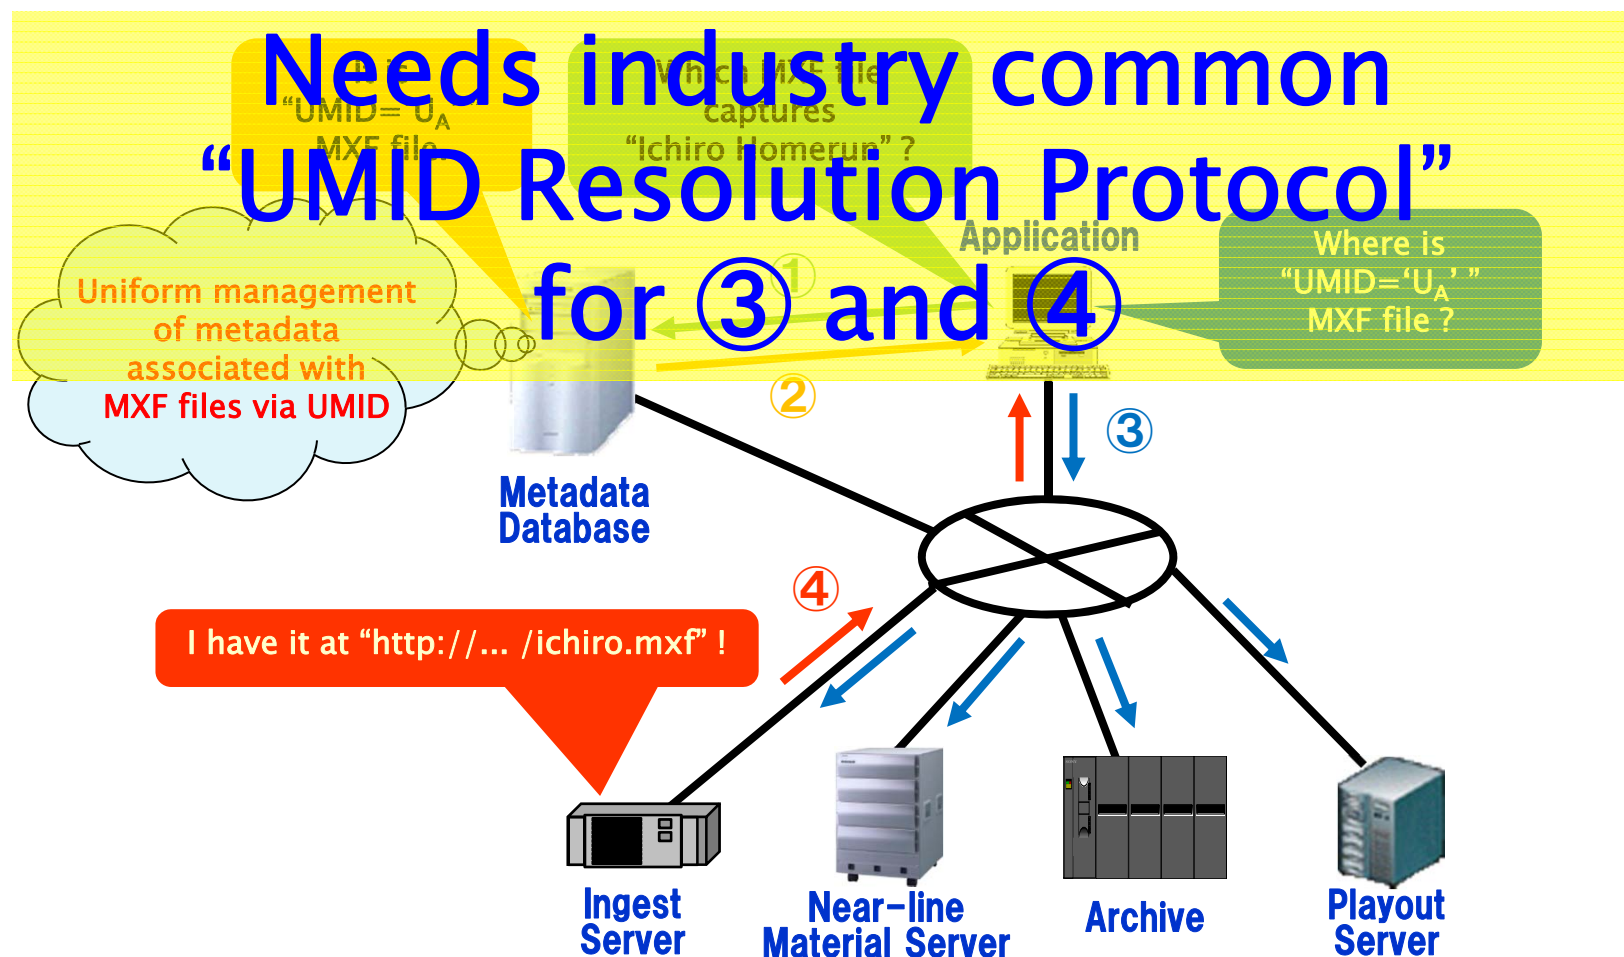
Needs industry common "UMID Resolution Protocol" for ③ and ④

"UMID= U$_A$ MXF file

Which MXF file captures "Ichiro Homerun" ?

Uniform management of metadata associated with MXF files via UMID

①

②

Application

Where is "UMID='U$_A$' " MXF file ?

③

Metadata Database

④

I have it at "http://... /ichiro.mxf" !

Ingest Server

Near-line Material Server

Archive

Playout Server